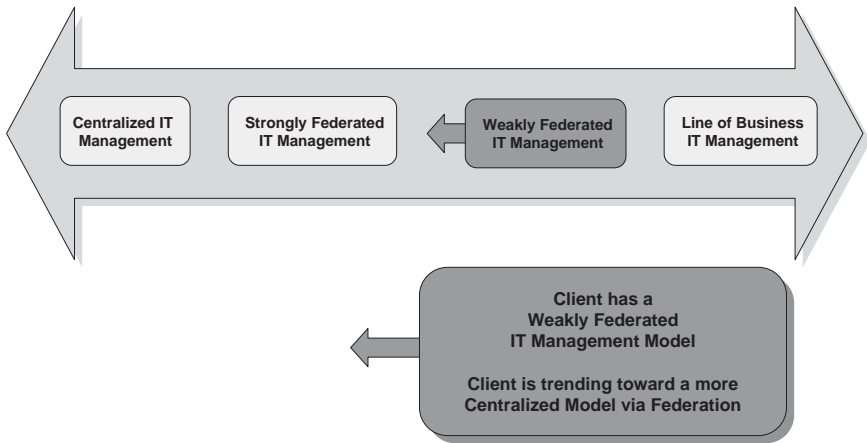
Centralized IT Management

Strongly Federated IT Management

Weakly Federated IT Management

Line of Business IT Management

Client has a Weakly Federated IT Management Model

Client is trending toward a more Centralized Model via Federation